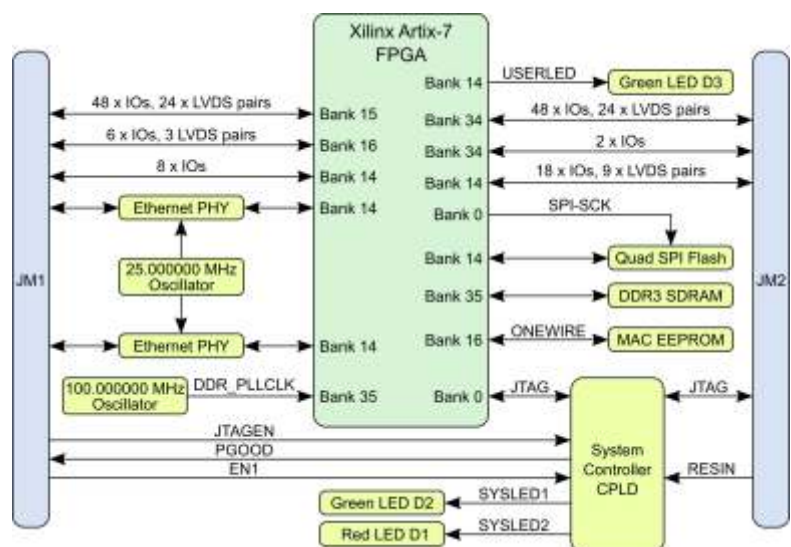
Xilinx Artix-7 FPGA

JM1

JM2

48 x IOs, 24 x LVDS pairs
Bank 15

6 x IOs, 3 LVDS pairs
Bank 16

8 x IOs
Bank 14

Ethernet PHY
Bank 14

25.000000 MHz Oscillator

Ethernet PHY
Bank 14

100.000000 MHz Oscillator
DDR_PLLCLK
Bank 35

Bank 14
USERLED
Green LED D3

Bank 34
48 x IOs, 24 x LVDS pairs

Bank 34
2 x IOs

Bank 14
18 x IOs, 9 x LVDS pairs

Bank 0
SPI-SCK

Bank 14
Quad SPI Flash

Bank 35
DDR3 SDRAM

Bank 16
ONEWIRE
MAC EEPROM

Bank 0
JTAG
JTAG

JTAGEN
PGOOD
EN1

System Controller CPLD

RESIN

Green LED D2
SYSLED1

Red LED D1
SYSLED2